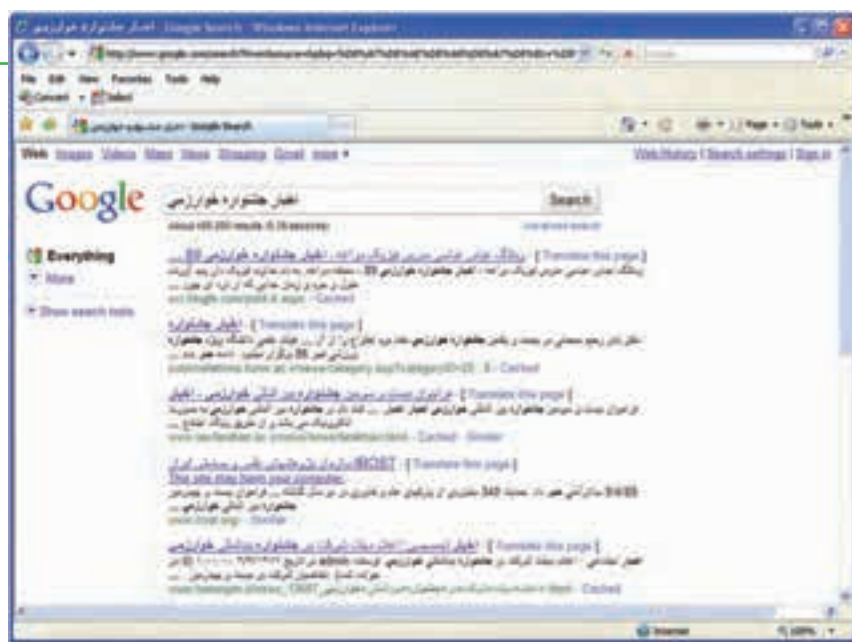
File Edit View Favorites Tools Help

Web Images Videos Maps News Shopping Gmail more ▾

Web History | Search settings | Sign in

Google

اخبار جشنواره خوارزمی

Search

About 489,000 results (0.26 seconds)

Everything

More

Show search tools

[ Translate this page ]

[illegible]

اخبار جشنواره

[ Translate this page ]

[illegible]

[ Translate this page ]

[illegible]

IROST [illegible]

[ Translate this page ]

This site may harm your computer.

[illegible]

[ Translate this page ]

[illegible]

Internet

100%